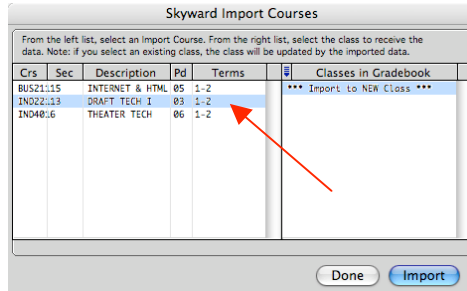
Skyward Import Courses

From the left list, select an Import Course. From the right list, select the class to receive the data. Note: if you select an existing class, the class will be updated by the imported data.

| Crs | Sec | Description | Pd | Terms |
|---|---|---|---|---|
| BUS21 | 15 | INTERNET & HTML | 05 | 1-2 |
| IND22 | 13 | DRAFT TECH I | 03 | 1-2 |
| IND40 | 16 | THEATER TECH | 06 | 1-2 |

Classes in Gradebook

*** Import to NEW Class ***

Done Import